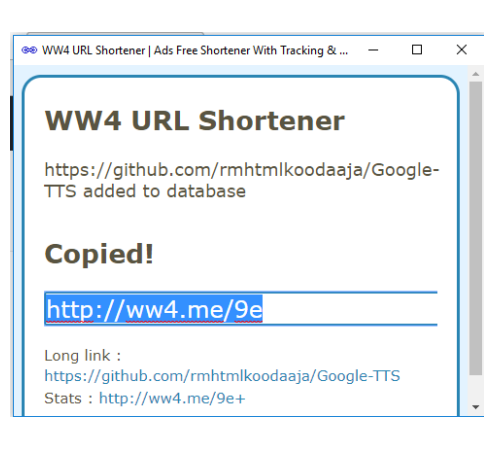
WW4 URL Shortener | Ads Free Shortener With Tracking & ...

WW4 URL Shortener

https://github.com/rmhtmlkoodaaja/Google-TTS added to database

Copied!

http://ww4.me/9e

Long link : https://github.com/rmhtmlkoodaaja/Google-TTS

Stats : http://ww4.me/9e+